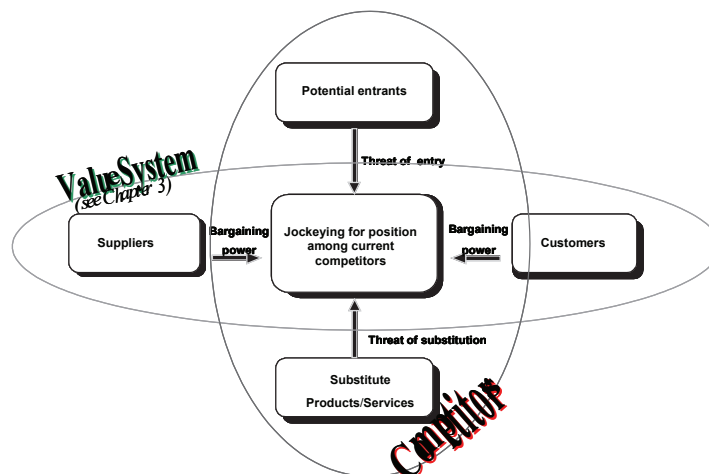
Potential entrants

Threat of entry

ValueSystem
(see Chapter 3)

Suppliers

Bargaining power

Jockeying for position among current competitors

Bargaining power

Customers

Threat of substitution

Substitute Products/Services

Competitor